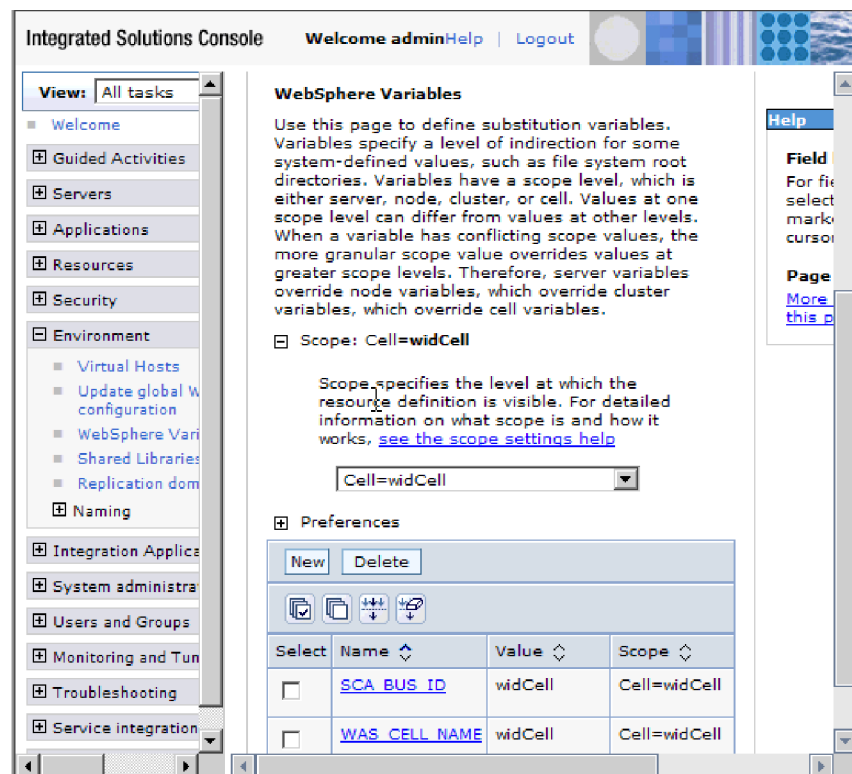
Integrated Solutions Console Welcome adminHelp | Logout

View: All tasks

Welcome

Guided Activities

Servers

Applications

Resources

Security

Environment

Virtual Hosts

Update global W configuration

WebSphere Vari

Shared Libraries

Replication dom

Naming

Integration Applica

System administra

Users and Groups

Monitoring and Tun

Troubleshooting

Service integration

WebSphere Variables

Use this page to define substitution variables. Variables specify a level of indirection for some system-defined values, such as file system root directories. Variables have a scope level, which is either server, node, cluster, or cell. Values at one scope level can differ from values at other levels. When a variable has conflicting scope values, the more granular scope value overrides values at greater scope levels. Therefore, server variables override node variables, which override cluster variables, which override cell variables.

Scope: Cell=widCell

Scope specifies the level at which the resource definition is visible. For detailed information on what scope is and how it works, see the scope settings help

Cell=widCell

Preferences

New Delete

| Select | Name | Value | Scope |
|---|---|---|---|
| | SCA_BUS_ID | widCell | Cell=widCell |
| | WAS_CELL_NAME | widCell | Cell=widCell |

Help

Field

For fie selec mark curso

Page

More this p